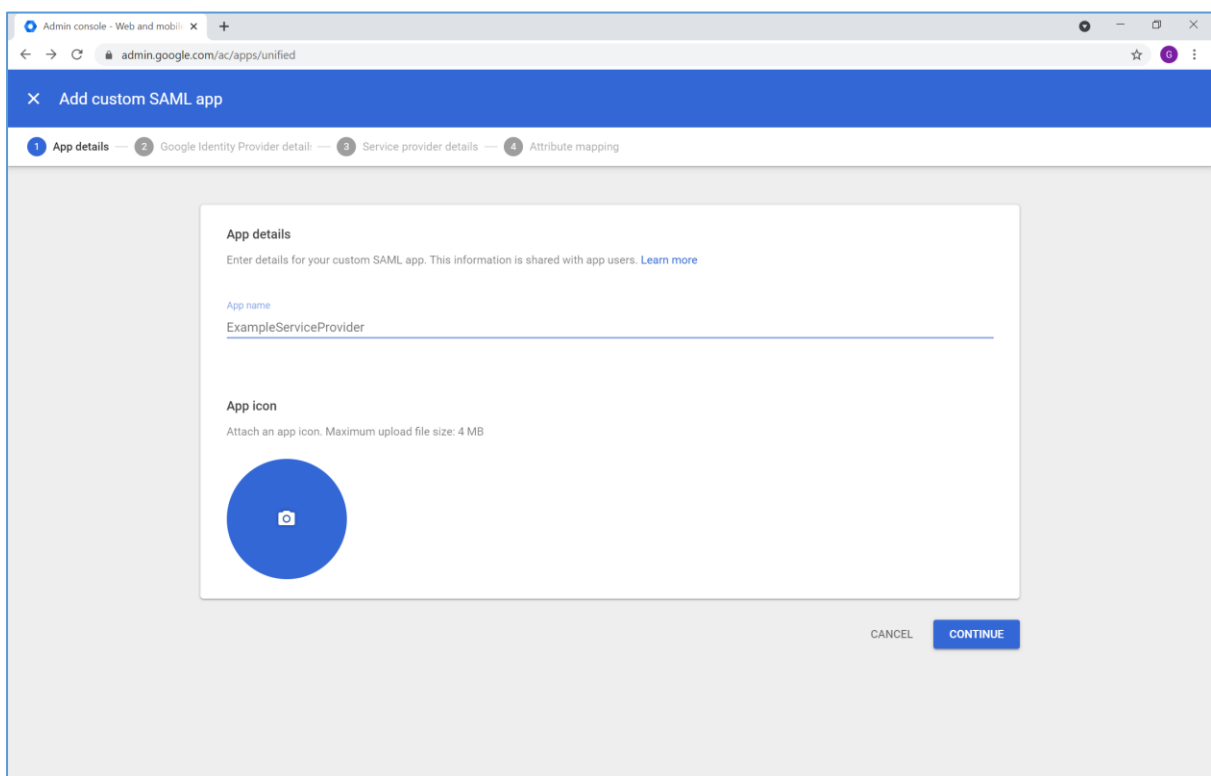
Admin console - Web and mobil ×

admin.google.com/ac/apps/unified

G

× Add custom SAML app

1 App details — 2 Google Identity Provider detail — 3 Service provider details — 4 Attribute mapping

App details

Enter details for your custom SAML app. This information is shared with app users. Learn more

App name

ExampleServiceProvider

App icon

Attach an app icon. Maximum upload file size: 4 MB

CANCEL CONTINUE